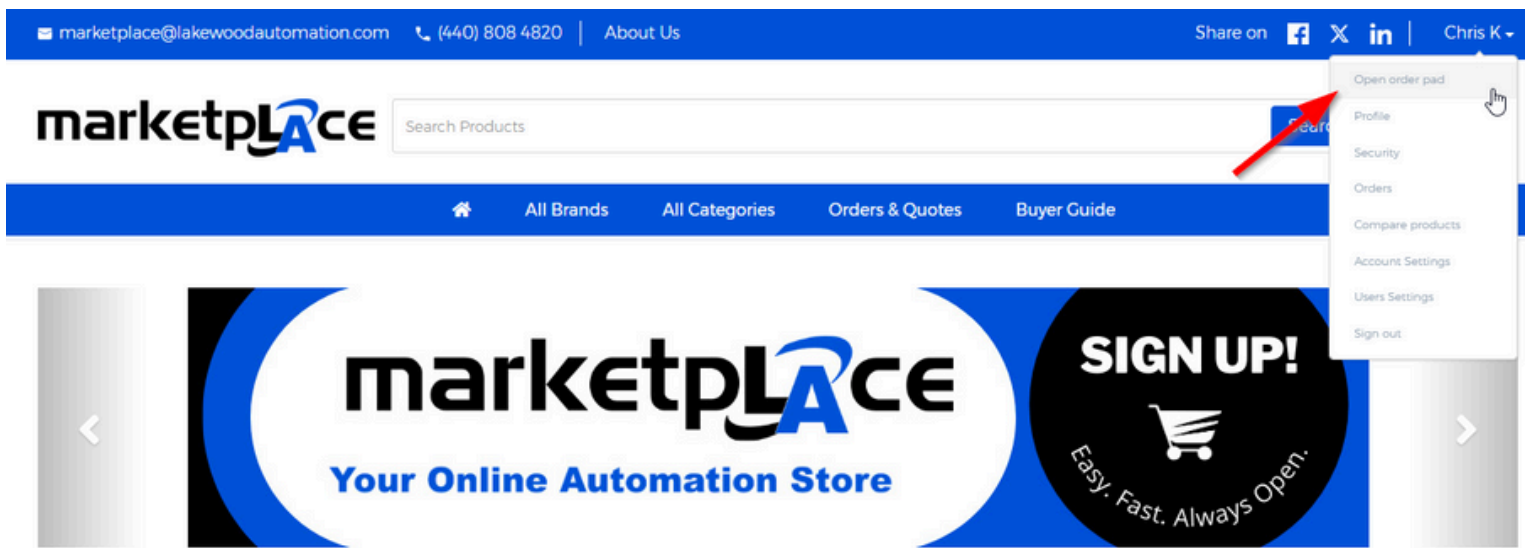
marketplace@lakewoodautomation.com (440) 808 4820 | About Us

Share on Chris K

Open order pad
Profile
Security
Orders
Compare products
Account Settings
Users Settings
Sign out

marketpLAce

Search Products

Searc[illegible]

All Brands All Categories Orders & Quotes Buyer Guide

marketpLAce

Your Online Automation Store

SIGN UP!

Easy. Fast. Always Open.